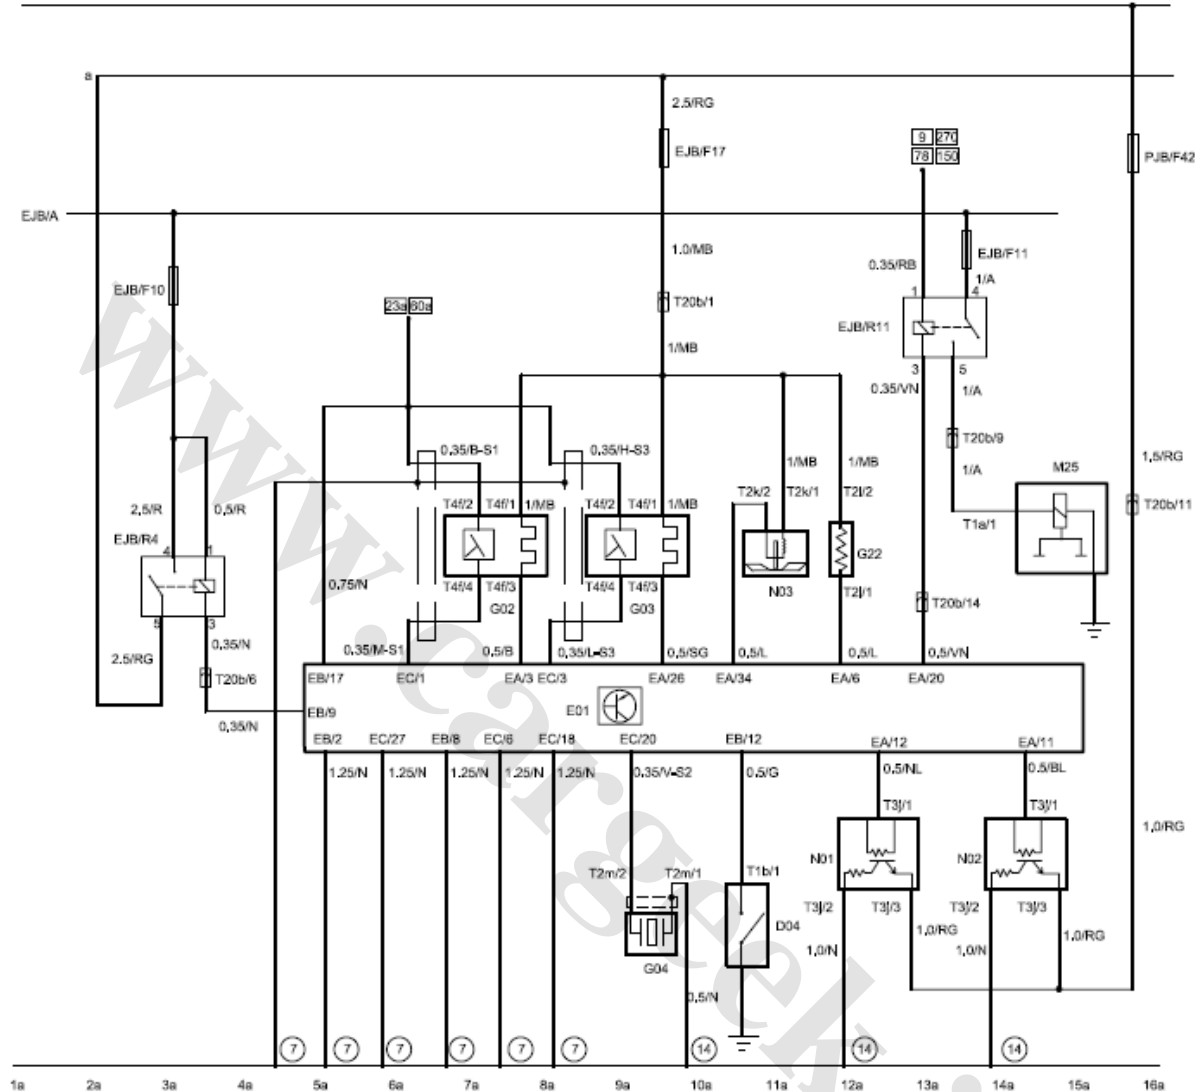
a

2.5/RG

EJB/F17

9 270
78 150

PJB/F42

EJB/A

1.0/MB

EJB/F11

0.35/RB

1/A

EJB/F10

23a 80a

T20b/1

1 4

EJB/R11

1/MB

3 5

0.35/VN 1/A

T20b/9

0.35/B-S1

0.35/H-S3

1/MB 1/MB

1/A

M25

1,5/RG

2,5/R 0,5/R

T4f/2 T4f/1 1/MB

T4f/2 T4f/1 1/MB

T2k/2 T2k/1

T2l/2

T1a/1

T20b/11

EJB/R4

4 1

G22

0.75/N

T4f/4 T4f/3

T4f/4 T4f/3

N03

T2l/1

5 3

G02

G03

T20b/14

0,35/N

2.5/RG

0.35/M-S1

0.5/B

0,35/L-S3

0,5/SG

0,5/L

0,5/L

0,5/VN

T20b/6

EB/17 EC/1 EA/3 EC/3 EA/26 EA/34 EA/6 EA/20

EB/9

E01

0,35/N

EB/2 EC/27 EB/8 EC/6 EC/18 EC/20 EB/12 EA/12 EA/11

1.25/N 1.25/N 1.25/N 1.25/N 1.25/N 0.35/V-S2 0.5/G 0.5/NL 0.5/BL

T3j/1 T3j/1

1,0/RG

T2m/2 T2m/1

T1b/1

N01

N02

D04

T3j/2 T3j/3 T3j/2 T3j/3

1,0/RG 1,0/RG

1,0/N 1,0/N

G04

0,5/N

7 7 7 7 7 7 14 14 14

1a 2a 3a 4a 5a 6a 7a 8a 9a 10a 11a 12a 13a 14a 15a 16a

www.car-geek.